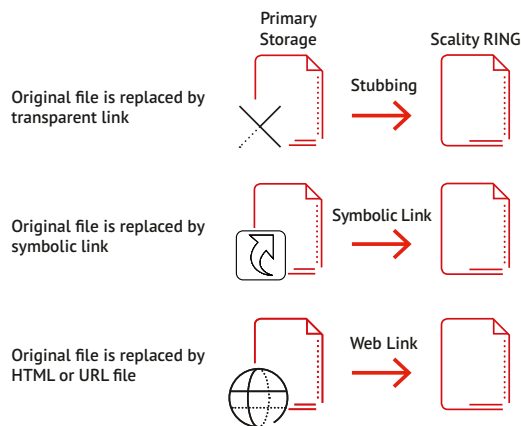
Primary Storage

Scality RING

Original file is replaced by transparent link

Stubbing

Original file is replaced by symbolic link

Symbolic Link

Original file is replaced by HTML or URL file

Web Link